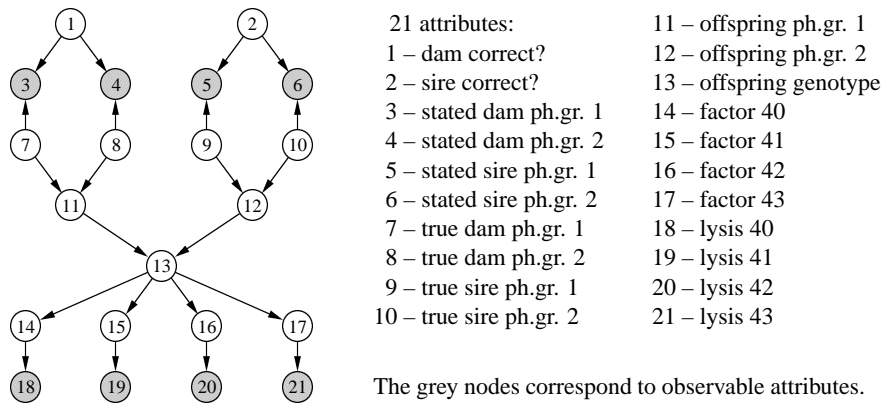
1
2
3
4
5
6
7
8
9
10
11
12
13
14
15
16
17
18
19
20
21

21 attributes:
1 – dam correct?
2 – sire correct?
3 – stated dam ph.gr. 1
4 – stated dam ph.gr. 2
5 – stated sire ph.gr. 1
6 – stated sire ph.gr. 2
7 – true dam ph.gr. 1
8 – true dam ph.gr. 2
9 – true sire ph.gr. 1
10 – true sire ph.gr. 2

11 – offspring ph.gr. 1
12 – offspring ph.gr. 2
13 – offspring genotype
14 – factor 40
15 – factor 41
16 – factor 42
17 – factor 43
18 – lysis 40
19 – lysis 41
20 – lysis 42
21 – lysis 43

The grey nodes correspond to observable attributes.